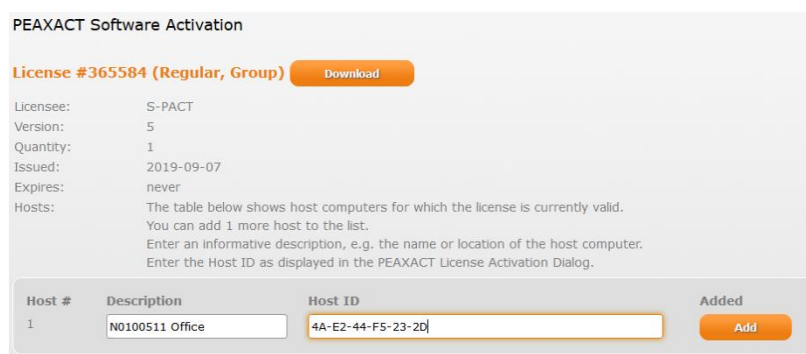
PEAXACT Software Activation

License #365584 (Regular, Group) Download

Licensee: S-PACT
Version: 5
Quantity: 1
Issued: 2019-09-07
Expires: never
Hosts: The table below shows host computers for which the license is currently valid. You can add 1 more host to the list. Enter an informative description, e.g. the name or location of the host computer. Enter the Host ID as displayed in the PEAXACT License Activation Dialog.

| Host # | Description | Host ID | Added |
|---|---|---|---|
| 1 | N0100511 Office | 4A-E2-44-F5-23-2D | Add |